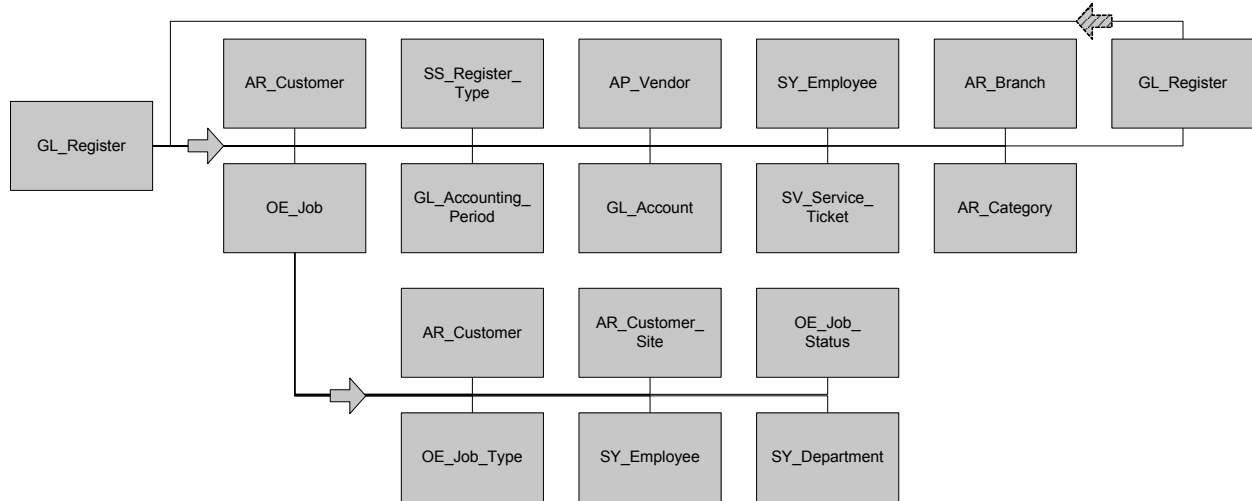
GL_Register

AR_Customer

SS_Register_Type

AP_Vendor

SY_Employee

AR_Branch

GL_Register

OE_Job

GL_Accounting_Period

GL_Account

SV_Service_Ticket

AR_Category

AR_Customer

AR_Customer_Site

OE_Job_Status

OE_Job_Type

SY_Employee

SY_Department